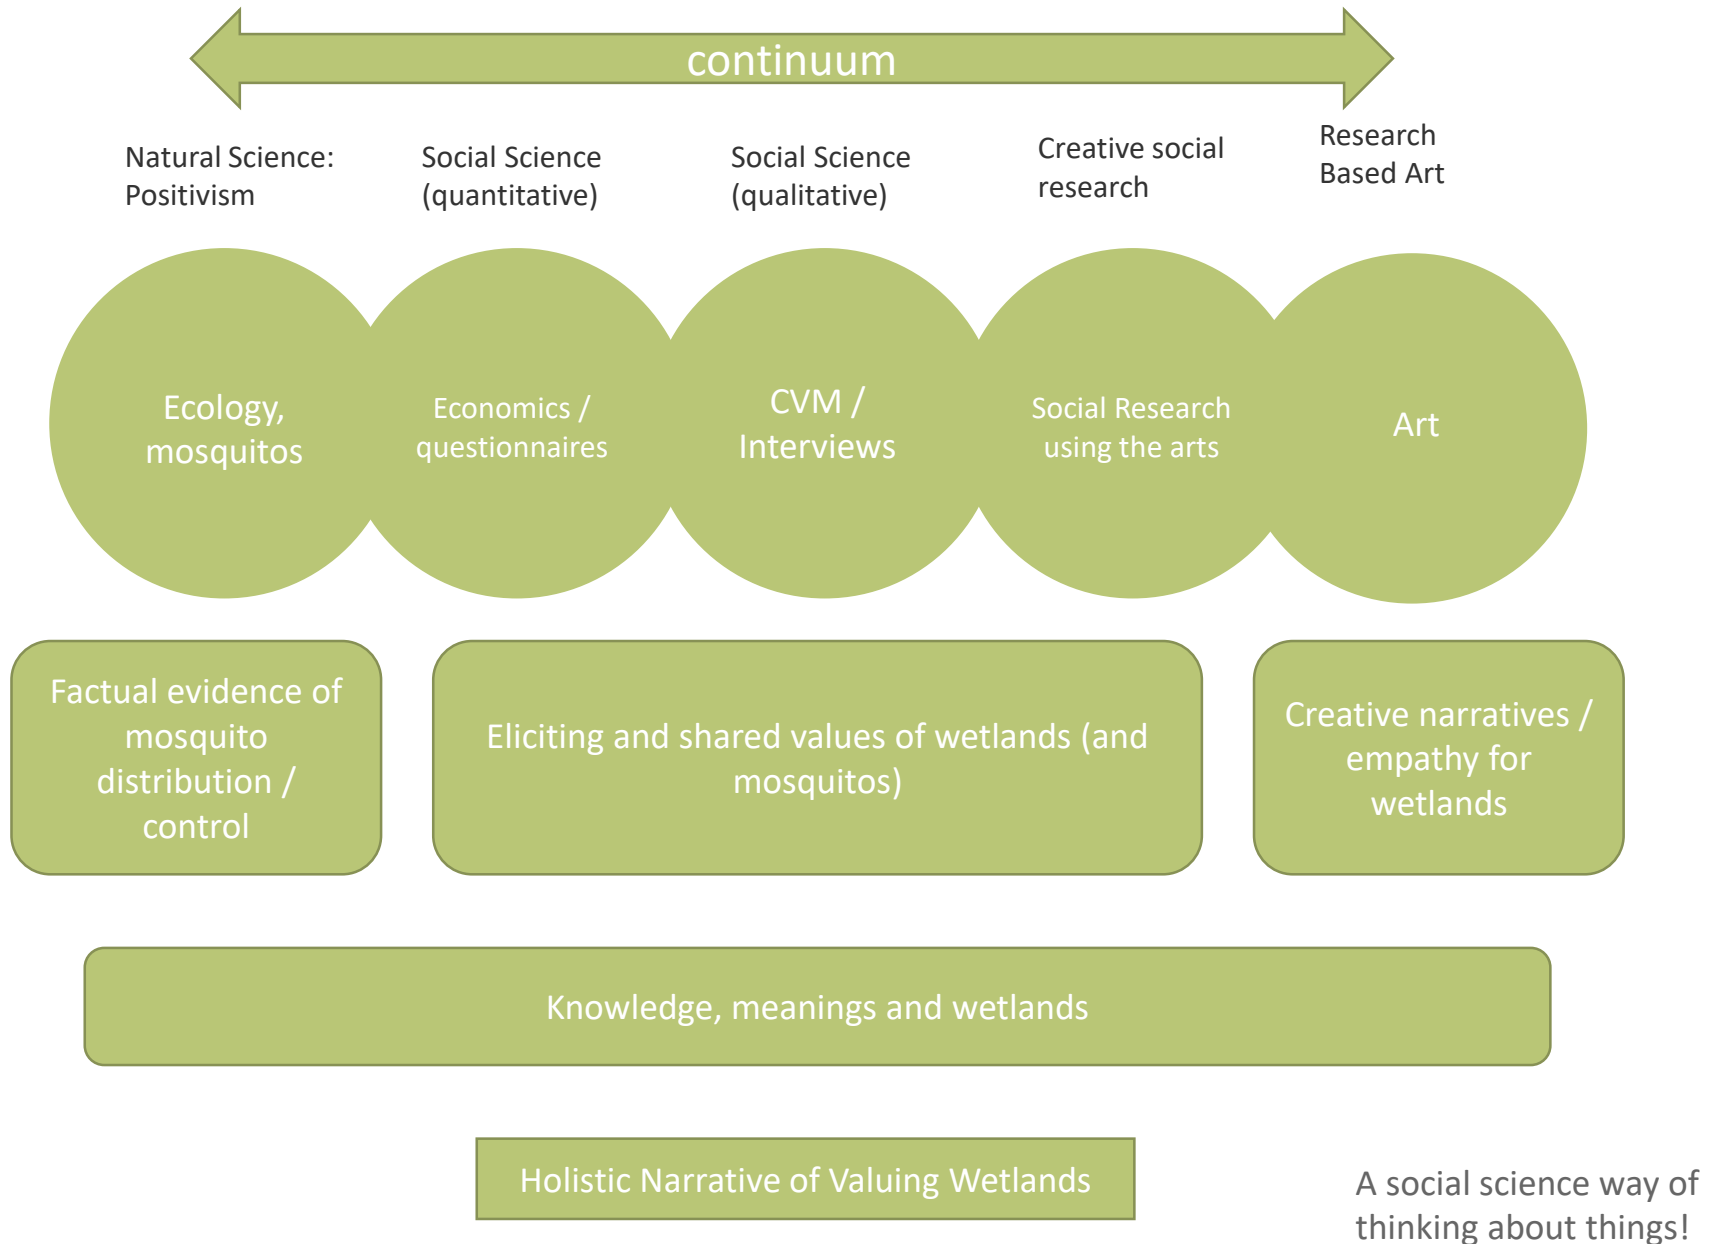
continuum

Natural Science: Positivism

Social Science (quantitative)

Social Science (qualitative)

Creative social research

Research Based Art

Ecology, mosquitos

Economics / questionnaires

CVM / Interviews

Social Research using the arts

Art

Factual evidence of mosquito distribution / control

Eliciting and shared values of wetlands (and mosquitos)

Creative narratives / empathy for wetlands

Knowledge, meanings and wetlands

Holistic Narrative of Valuing Wetlands

A social science way of thinking about things!